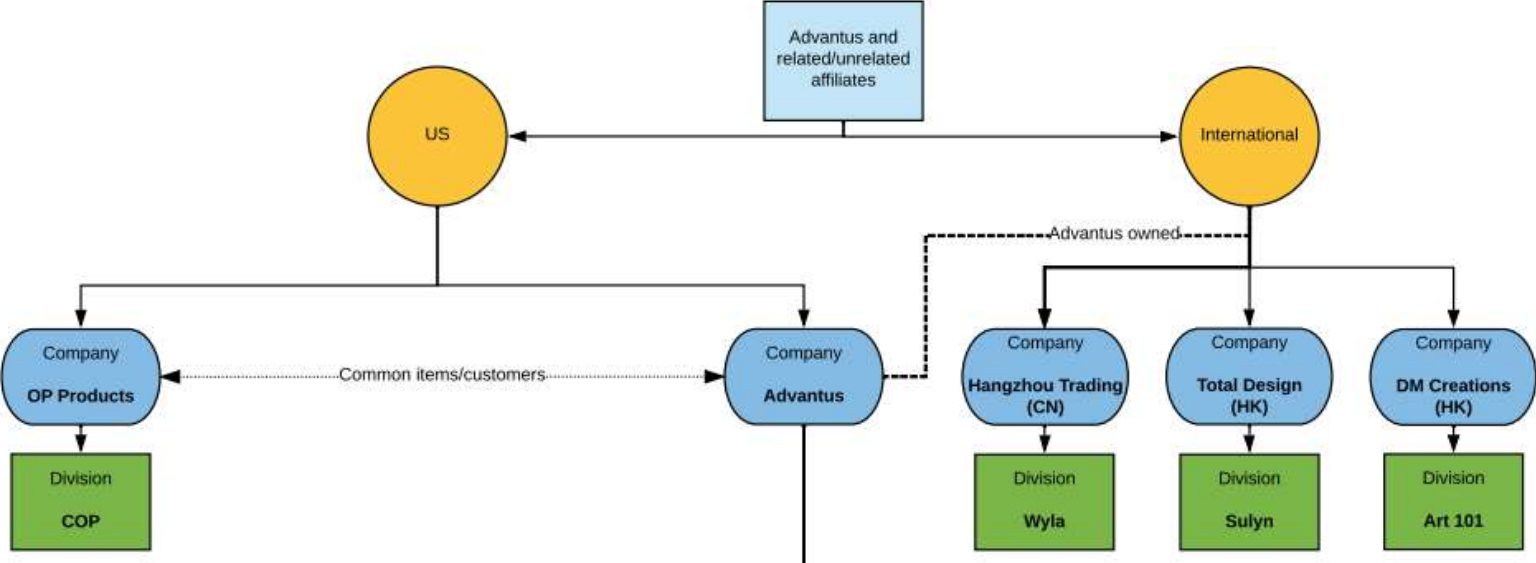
Advantus and related/unrelated affiliates

US

International

Advantus owned

Company
OP Products

Common items/customers

Company
Advantus

Company
Hangzhou Trading (CN)

Company
Total Design (HK)

Company
DM Creations (HK)

Division
COP

Division
Wyla

Division
Sulyn

Division
Art 101